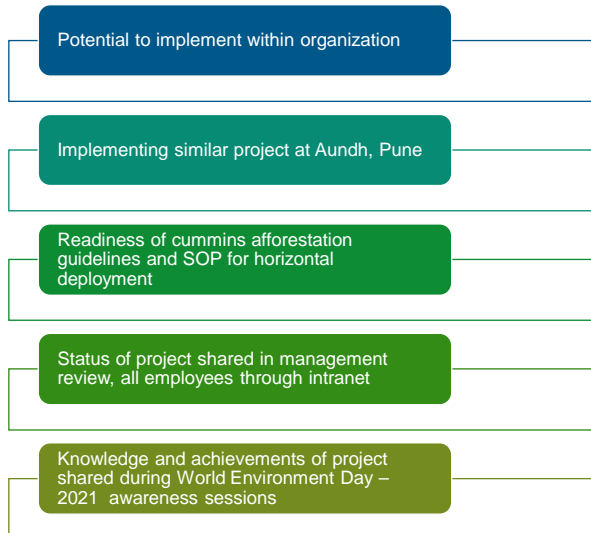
Potential to implement within organization

Implementing similar project at Aundh, Pune

Readiness of cummins afforestation guidelines and SOP for horizontal deployment

Status of project shared in management review, all employees through intranet

Knowledge and achievements of project shared during World Environment Day – 2021 awareness sessions